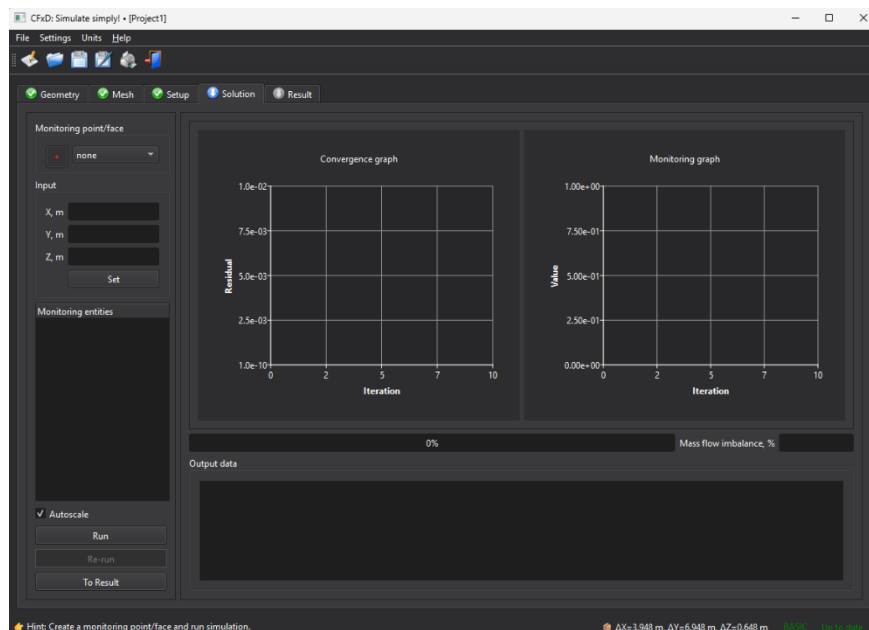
CFxD: Simulate simply! • [Project1]

File Settings Units Help

Geometry Mesh Setup Solution Result

Monitoring point/face

none

Input

X, m

Y, m

Z, m

Set

Monitoring entities

Autoscale

Run

Re-run

To Result

Convergence graph

Residual

1.0e-02
7.5e-03
5.0e-03
2.5e-03
1.0e-10

0 2 5 7 10

Iteration

Monitoring graph

Value

1.00e+00
7.50e-01
5.00e-01
2.50e-01
0.00e+00

0 2 5 7 10

Iteration

0%

Mass flow imbalance, %

Output data

Hint: Create a monitoring point/face and run simulation.

ΔX=3.948 m ΔY=6.948 m ΔZ=0.648 m BASIC Up to date